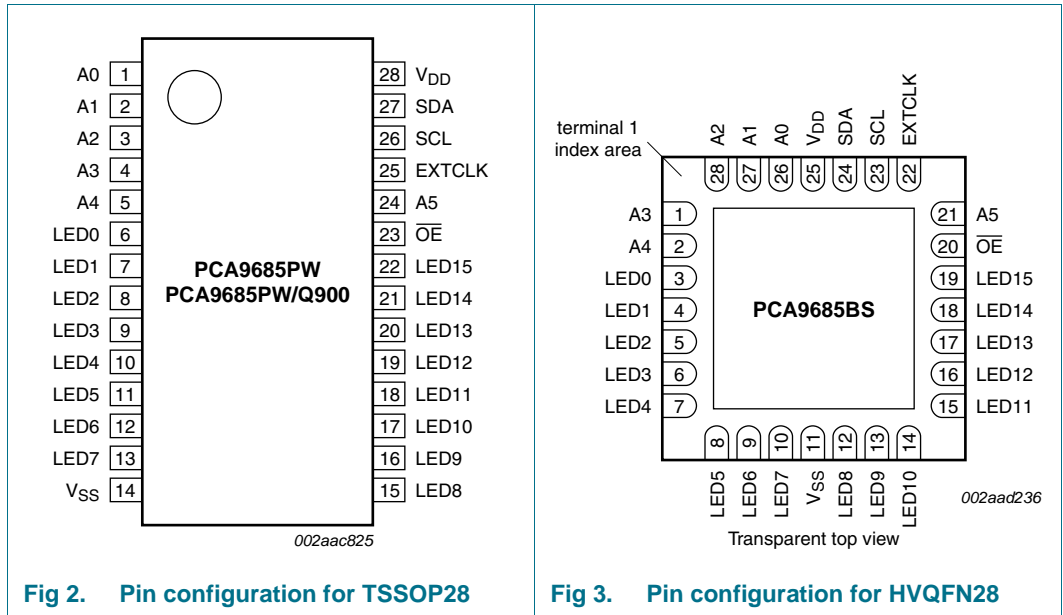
A0 1
A1 2
A2 3
A3 4
A4 5
LED0 6
LED1 7
LED2 8
LED3 9
LED4 10
LED5 11
LED6 12
LED7 13
$V_{SS}$ 14

28 $V_{DD}$
27 SDA
26 SCL
25 EXTCLK
24 A5
23 $\overline{OE}$
22 LED15
21 LED14
20 LED13
19 LED12
18 LED11
17 LED10
16 LED9
15 LED8

PCA9685PW
PCA9685PW/Q900

002aac825

Fig 2. Pin configuration for TSSOP28

terminal 1 index area

A2 28
A1 27
A0 26
$V_{DD}$ 25
SDA 24
SCL 23
EXTCLK 22

A3 1
A4 2
LED0 3
LED1 4
LED2 5
LED3 6
LED4 7

21 A5
20 $\overline{OE}$
19 LED15
18 LED14
17 LED13
16 LED12
15 LED11

PCA9685BS

8 LED5
9 LED6
10 LED7
11 $V_{SS}$
12 LED8
13 LED9
14 LED10

002aad236

Transparent top view

Fig 3. Pin configuration for HVQFN28